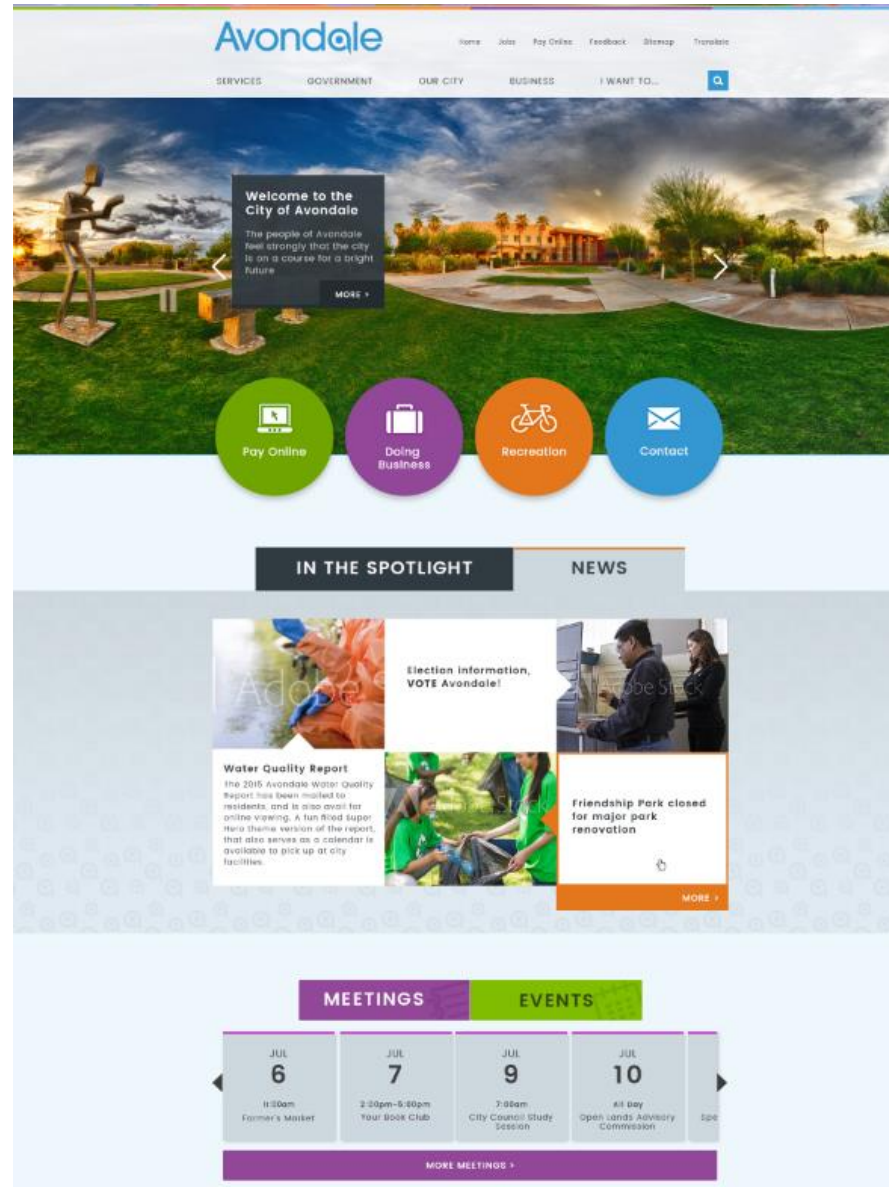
Avondale

Home Jobs Pay Online Feedback Sitemap Translate

SERVICES GOVERNMENT OUR CITY BUSINESS I WANT TO...

Welcome to the City of Avondale

The people of Avondale feel strongly that the city is on a course for a bright future

MORE >

Pay Online

Doing Business

Recreation

Contact

IN THE SPOTLIGHT

NEWS

Adobe Stock

Election information, VOTE Avondale!

Adobe Stock

Water Quality Report

The 2015 Avondale Water Quality Report has been mailed to residents, and is also avail for online viewing. A fun filled Super Hero theme version of the report, that also serves as a calendar is available to pick up at city facilities.

Adobe Stock

Friendship Park closed for major park renovation

MORE >

MEETINGS

EVENTS

JUL
6
8:00am
Farmer's Market

JUL
7
2:30pm-5:00pm
Your Book Club

JUL
9
7:00am
City Council Study Session

JUL
10
All Day
Open Lands Advisory Commission

Spe

MORE MEETINGS >